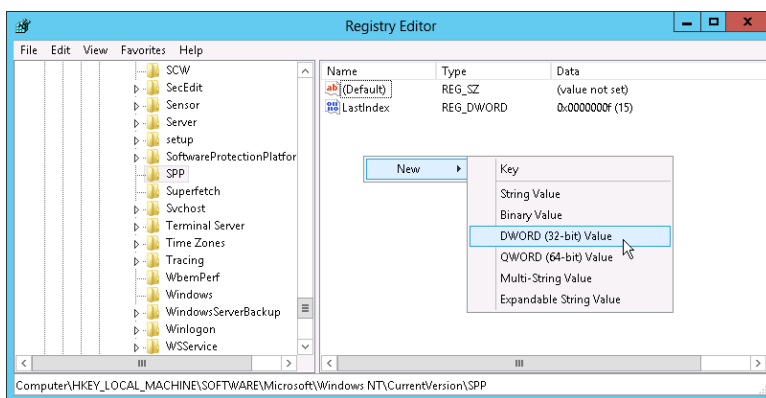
Registry Editor

File Edit View Favorites Help

SCW
SecEdit
Sensor
Server
setup
SoftwareProtectionPlatfor
SPP
Superfetch
Svchost
Terminal Server
Time Zones
Tracing
WbemPerf
Windows
WindowsServerBackup
Winlogon
WSService

| Name | Type | Data |
|---|---|---|
| (Default) | REG_SZ | (value not set) |
| LastIndex | REG_DWORD | 0x0000000f (15) |

New

Key
String Value
Binary Value
DWORD (32-bit) Value
QWORD (64-bit) Value
Multi-String Value
Expandable String Value

Computer\HKEY_LOCAL_MACHINE\SOFTWARE\Microsoft\Windows NT\CurrentVersion\SPP